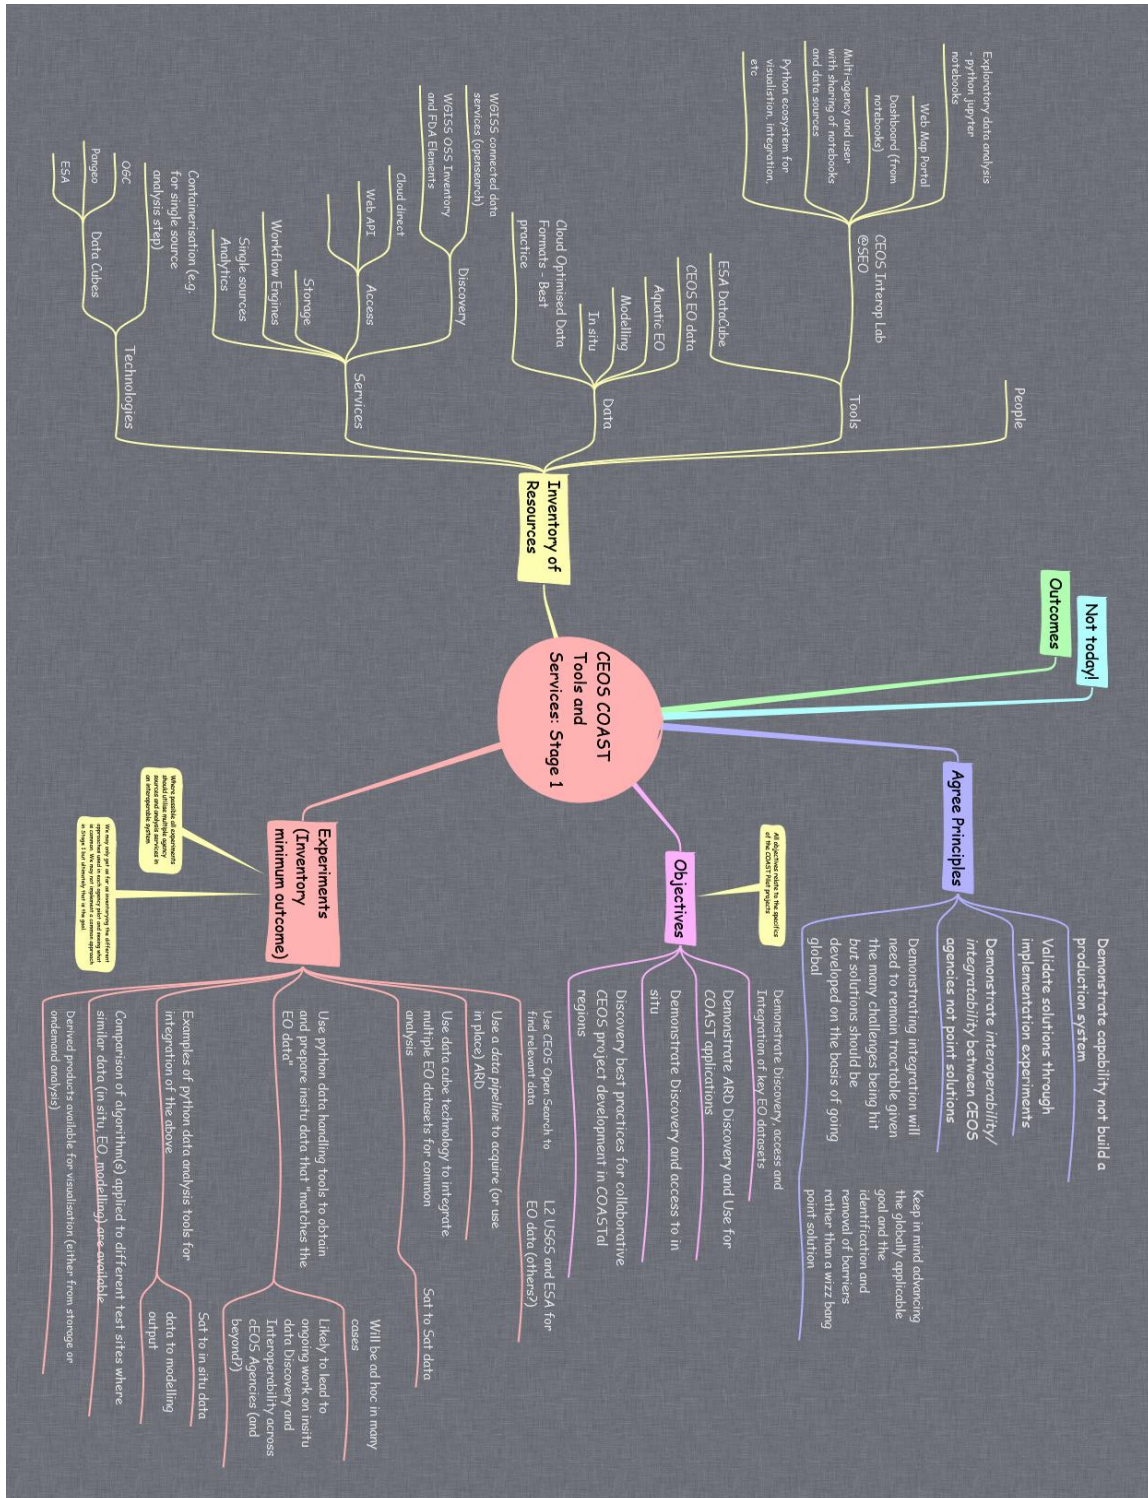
CEOS COAST Tools and Services: Stage 1

Inventory of Resources

People

Tools

CEOS Interop Lab @SEO

Exploratory data analysis - python jupyter notebooks

Web Map Portal

Dashboard (from notebooks)

Multi-agency and user with sharing of notebooks and data sources

Python ecosystem for visualisation, integration, etc

ESA DataCube

Data

CEOS EO data

Aquatic EO

Modelling

In situ

Cloud Optimised Data Formats - Best practice

Services

Discovery

WGISS connected data services (opensearch)

WGISS OSS Inventory and FDA Elements

Access

Cloud direct

Web API

Storage

Workflow Engines

Single sources Analytics

Technologies

Containerisation (e.g. for single source analysis step)

Data Cubes

OGC

Pangeo

ESA

Outcomes

Not today!

Agree Principles

Demonstrate capability not build a production system

Validate solutions through implementation experiments

Demonstrate interoperability/ integratability between CEOS agencies not point solutions

Demonstrating integration will need to remain tractable given the many challenges being hit but solutions should be developed on the basis of going global

Keep in mind advancing the globally applicable goal and the identification and removal of barriers rather than a wizz bang point solution

Objectives

All objectives relate to the specifics of the COAST Pilot projects

Demonstrate Discovery, access and Integration of key EO datasets

Demonstrate ARD Discovery and Use for COAST applications

Demonstrate Discovery and access to in situ

Discovery best practices for collaborative CEOS project development in COASTal regions

Experiments (Inventory minimum outcome)

Where possible all experiments should utilise multiple agency sources and analysis services in an interoperable system.

We may only get as far as inventorying the different approaches and examples to integrate where there is common. We may not implement a common approach or bridge it but ultimately that is the goal.

Use CEOS Open Search to find relevant data

L2 USGS and ESA for EO data (others?)

Use a data pipeline to acquire (or use in place) ARD

Use data cube technology to integrate multiple EO datasets for common analysis

Sat to Sat data

Use python data handling tools to obtain and prepare insitu data that "matches the EO data"

Will be ad hoc in many cases

Likely to lead to ongoing work on insitu data Discovery and Interoperability across CEOS Agencies (and beyond?)

Examples of python data analysis tools for integration of the above

Sat to in situ data

data to modelling output

Comparison of algorithm(s) applied to different test sites where similar data (in situ, EO, modelling) are available

Derived products available for visualisation (either from storage or ondemand analysis)